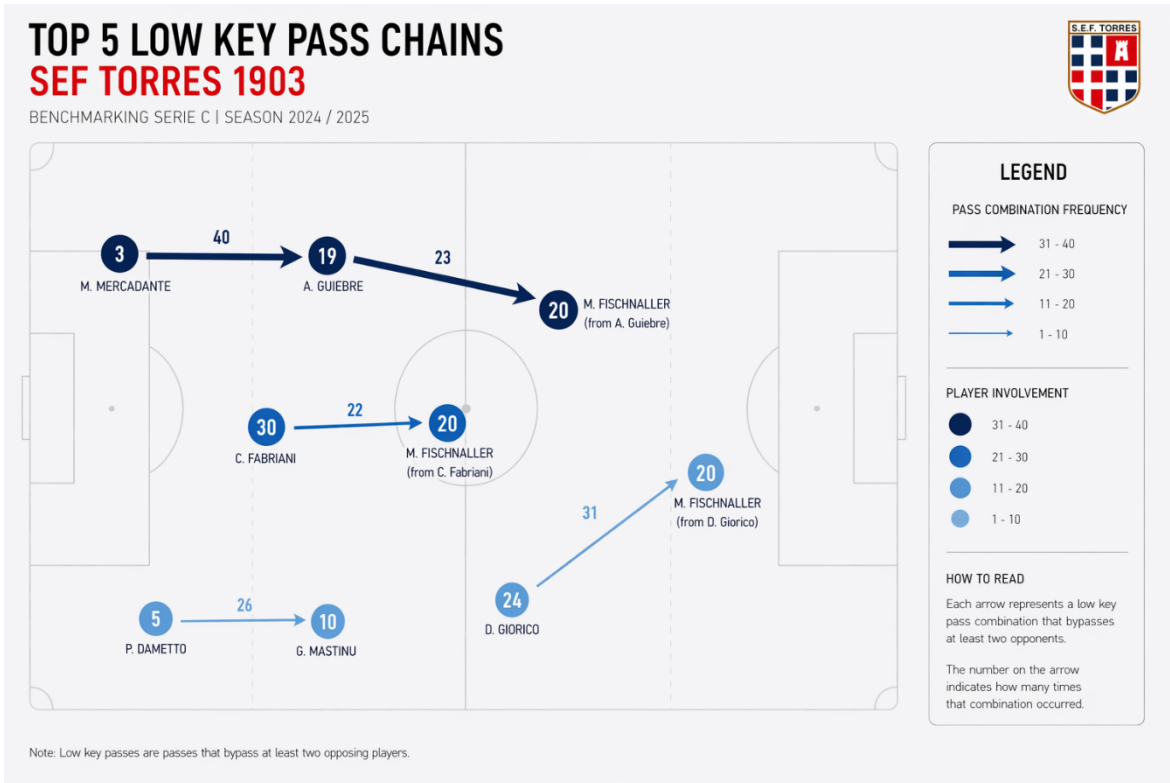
TOP 5 LOW KEY PASS CHAINS
SEF TORRES 1903
BENCHMARKING SERIE C | SEASON 2024 / 2025

S.E.F. TORRES

3
M. MERCADANTE
40
19
A. GUIEBRE
23
20
M. FISCHNALLER
(from A. Guiebre)

30
C. FABRIANI
22
20
M. FISCHNALLER
(from C. Fabriani)

20
M. FISCHNALLER
(from D. Giorico)
31
24
D. GIORICO

5
P. DAMETTO
26
10
G. MASTINU

LEGEND

PASS COMBINATION FREQUENCY
31 - 40
21 - 30
11 - 20
1 - 10

PLAYER INVOLVEMENT
31 - 40
21 - 30
11 - 20
1 - 10

HOW TO READ
Each arrow represents a low key pass combination that bypasses at least two opponents.

The number on the arrow indicates how many times that combination occurred.

Note: Low key passes are passes that bypass at least two opposing players.